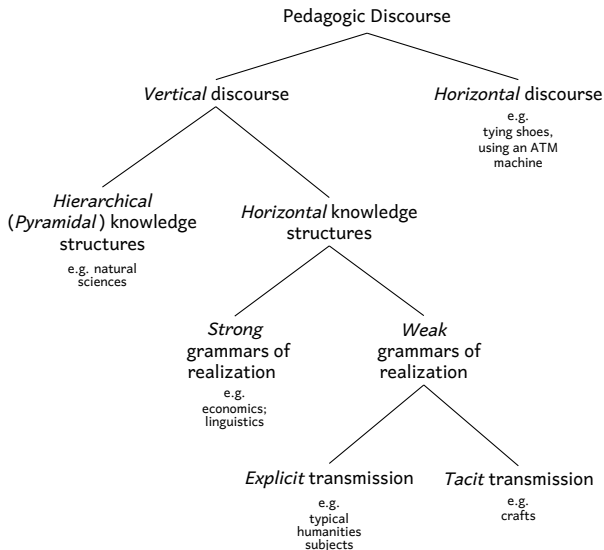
Pedagogic Discourse

*Vertical* discourse

*Horizontal* discourse
e.g. tying shoes, using an ATM machine

*Hierarchical* (*Pyramidal*) knowledge structures
e.g. natural sciences

*Horizontal* knowledge structures

*Strong* grammars of realization
e.g. economics; linguistics

*Weak* grammars of realization

*Explicit* transmission
e.g. typical humanities subjects

*Tacit* transmission
e.g. crafts